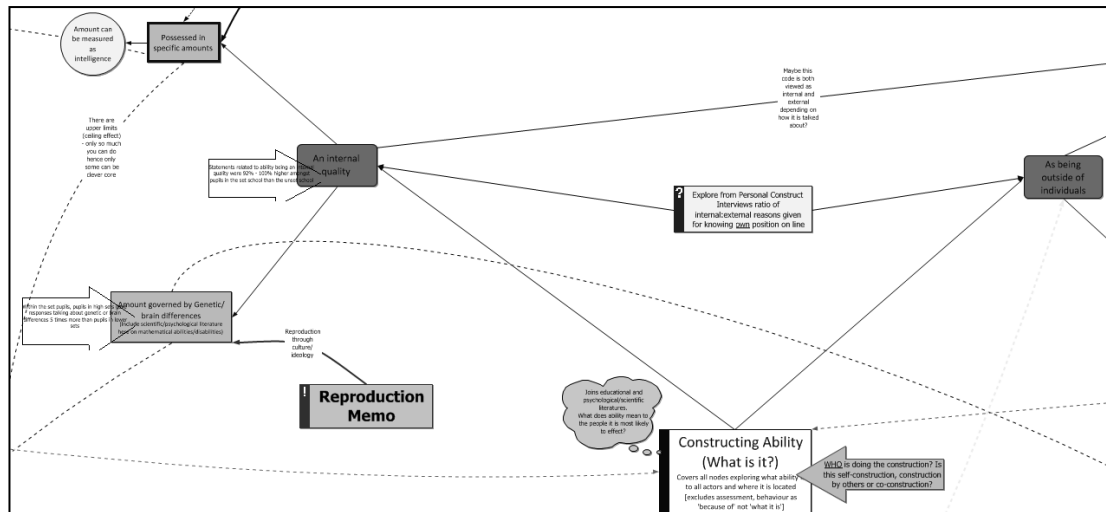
Amount can be measured as intelligence

Possessed in specific amounts

There are upper limits (ceiling effect) - only so much you can do hence only some can be clever core

Maybe this code is both viewed as internal and external depending on how it is talked about?

An internal quality

Statements related to ability being an internal quality were 92% - 100% higher amongst pupils in the set school than the unstreamed

?

Explore from Personal Construct Interviews ratio of internal:external reasons given for knowing own position on line

As being outside of individuals

Within the set pupils, pupils in high sets gave responses talking about genetic or brain differences 3 times more than pupils in lower sets

Amount governed by Genetic/ brain differences

(include scientific/psychological literature here be mathematical abilities/disabilities)

Reproduction through culture/ ideology

!

Reproduction Memo

Joins educational and psychological/scientific literatures. What does ability mean to the people it is most likely to effect?

Constructing Ability (What is it?)

Covers all nodes exploring what ability to all actors and where it is located [excludes assessment, behaviour as 'because of' not 'what it is']

WHO is doing the construction? Is this self-construction, construction by others or co-construction?